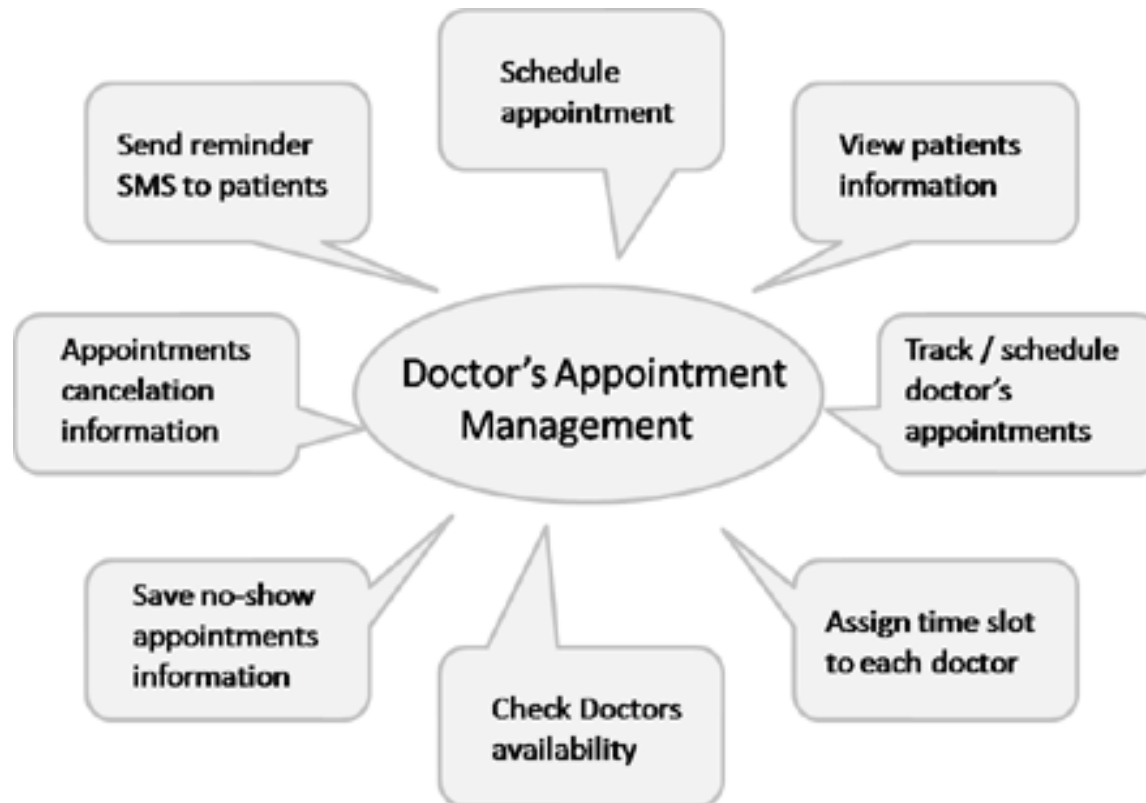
Schedule appointment

Send reminder SMS to patients

View patients information

Appointments cancelation information

Doctor's Appointment Management

Track / schedule doctor's appointments

Save no-show appointments information

Check Doctors availability

Assign time slot to each doctor